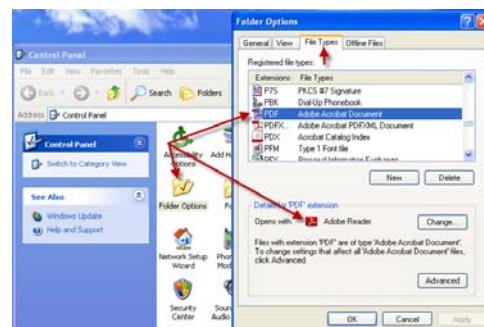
Control Panel

File Edit View Favorites Tools Help

Back Search Folders

Address Control Panel

Control Panel

Switch to Category View

See Also

Windows Update

Help and Support

Accessibility Options

Add H

Folder Options

Network Setup Wizard

Phon Mod

Security Center

Soun Audio

Folder Options

General View File Types Offline Files

Registered file types:

| Extensions | File Types |
|---|---|
| P7S | PKCS #7 Signature |
| PBK | Dial-Up Phonebook |
| PDF | Adobe Acrobat Document |
| PDFX... | Adobe Acrobat PDF/XML Document |
| PDX | Acrobat Catalog Index |
| PFM | Type 1 Font file |
| PFX | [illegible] |

New Delete

Details for 'PDF' extension

Opens with: Adobe Reader Change...

Files with extension 'PDF' are of type 'Adobe Acrobat Document'. To change settings that affect all 'Adobe Acrobat Document' files, click Advanced.

Advanced

OK Cancel Apply